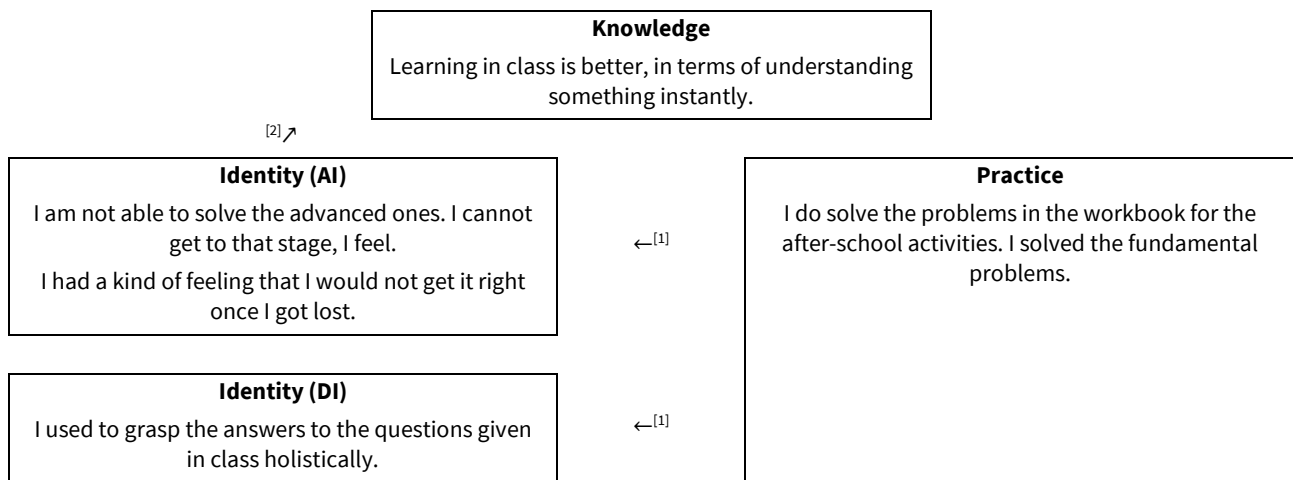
**Knowledge**

Learning in class is better, in terms of understanding something instantly.

$^{[2]}\nearrow$

**Identity (AI)**

I am not able to solve the advanced ones. I cannot get to that stage, I feel.

I had a kind of feeling that I would not get it right once I got lost.

$\leftarrow^{[1]}$

**Practice**

I do solve the problems in the workbook for the after-school activities. I solved the fundamental problems.

**Identity (DI)**

I used to grasp the answers to the questions given in class holistically.

$\leftarrow^{[1]}$